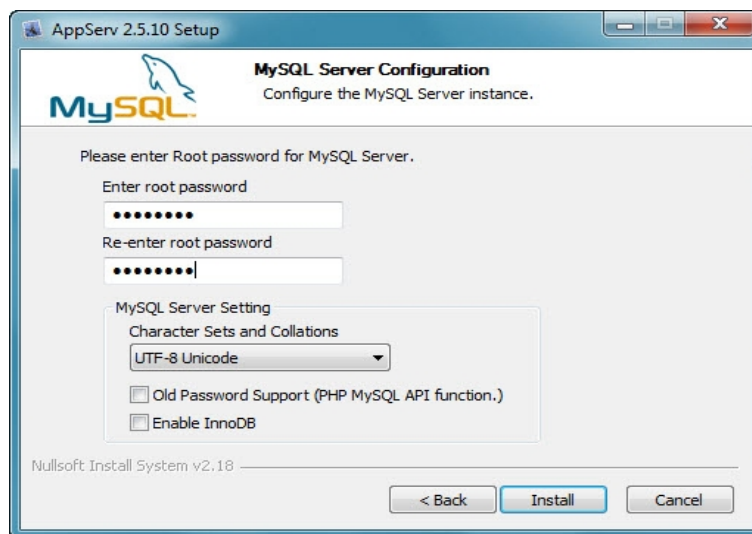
AppServ 2.5.10 Setup

MySQL

MySQL Server Configuration
Configure the MySQL Server instance.

Please enter Root password for MySQL Server.

Enter root password
••••••••

Re-enter root password
••••••••

MySQL Server Setting
Character Sets and Collations
UTF-8 Unicode

Old Password Support (PHP MySQL API function.)
Enable InnoDB

Nullsoft Install System v2.18

< Back
Install
Cancel